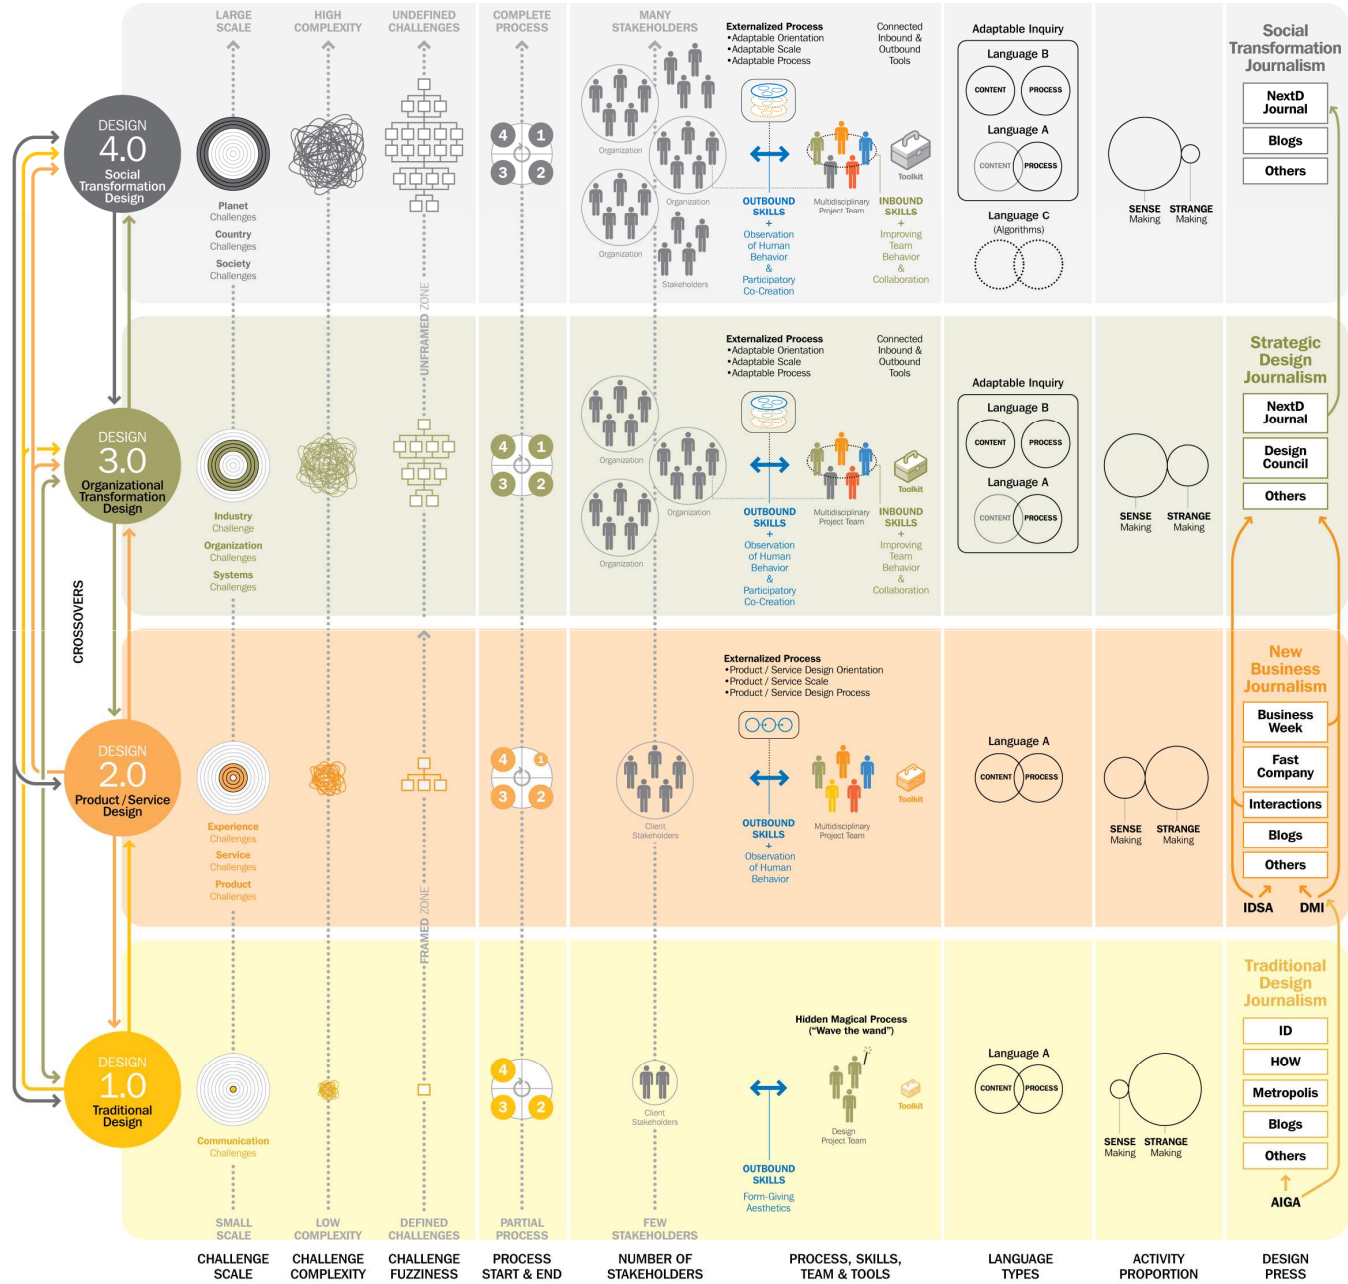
LARGE SCALE
HIGH COMPLEXITY
UNDEFINED CHALLENGES
COMPLETE PROCESS
MANY STAKEHOLDERS

DESIGN 4.0 Social Transformation Design

Planet Challenges
Country Challenges
Society Challenges

4 1
3 2

Organization
Organization
Organization
Stakeholders

Externalized Process
•Adaptable Orientation
•Adaptable Scale
•Adaptable Process

Connected Inbound & Outbound Tools

Toolkit
Multidisciplinary Project Team

OUTBOUND SKILLS + Observation of Human Behavior & Participatory Co-Creation

INBOUND SKILLS + Improving Team Behavior & Collaboration

Adaptable Inquiry
Language B
CONTENT PROCESS
Language A
CONTENT PROCESS
Language C (Algorithms)

SENSE Making
STRANGE Making

Social Transformation Journalism
NextD Journal
Blogs
Others

UNFRAMED ZONE

DESIGN 3.0 Organizational Transformation Design

Industry Challenge
Organization Challenges
Systems Challenges

4 1
3 2

Organization
Organization
Organization

Externalized Process
•Adaptable Orientation
•Adaptable Scale
•Adaptable Process

Connected Inbound & Outbound Tools

Toolkit
Multidisciplinary Project Team

OUTBOUND SKILLS + Observation of Human Behavior & Participatory Co-Creation

INBOUND SKILLS + Improving Team Behavior & Collaboration

Adaptable Inquiry
Language B
CONTENT PROCESS
Language A
CONTENT PROCESS

SENSE Making
STRANGE Making

Strategic Design Journalism
NextD Journal
Design Council
Others

CROSSOVERS

DESIGN 2.0 Product / Service Design

Experience Challenges
Service Challenges
Product Challenges

4 1
3 2

Client Stakeholders

Externalized Process
•Product / Service Design Orientation
•Product / Service Scale
•Product / Service Design Process

Toolkit
Multidisciplinary Project Team

OUTBOUND SKILLS + Observation of Human Behavior

Language A
CONTENT PROCESS

SENSE Making
STRANGE Making

New Business Journalism
Business Week
Fast Company
Interactions
Blogs
Others
IDSA
DMI

FRAMED ZONE

DESIGN 1.0 Traditional Design

Communication Challenges

4
3 2

Client Stakeholders

Hidden Magical Process ("Wave the wand")

Toolkit
Design Project Team

OUTBOUND SKILLS
Form-Giving Aesthetics

Language A
CONTENT PROCESS

SENSE Making
STRANGE Making

Traditional Design Journalism
ID
HOW
Metropolis
Blogs
Others
AIGA

SMALL SCALE
LOW COMPLEXITY
DEFINED CHALLENGES
PARTIAL PROCESS
FEW STAKEHOLDERS

CHALLENGE SCALE
CHALLENGE COMPLEXITY
CHALLENGE FUZZINESS
PROCESS START & END
NUMBER OF STAKEHOLDERS
PROCESS, SKILLS, TEAM & TOOLS
LANGUAGE TYPES
ACTIVITY PROPORTION
DESIGN PRESS